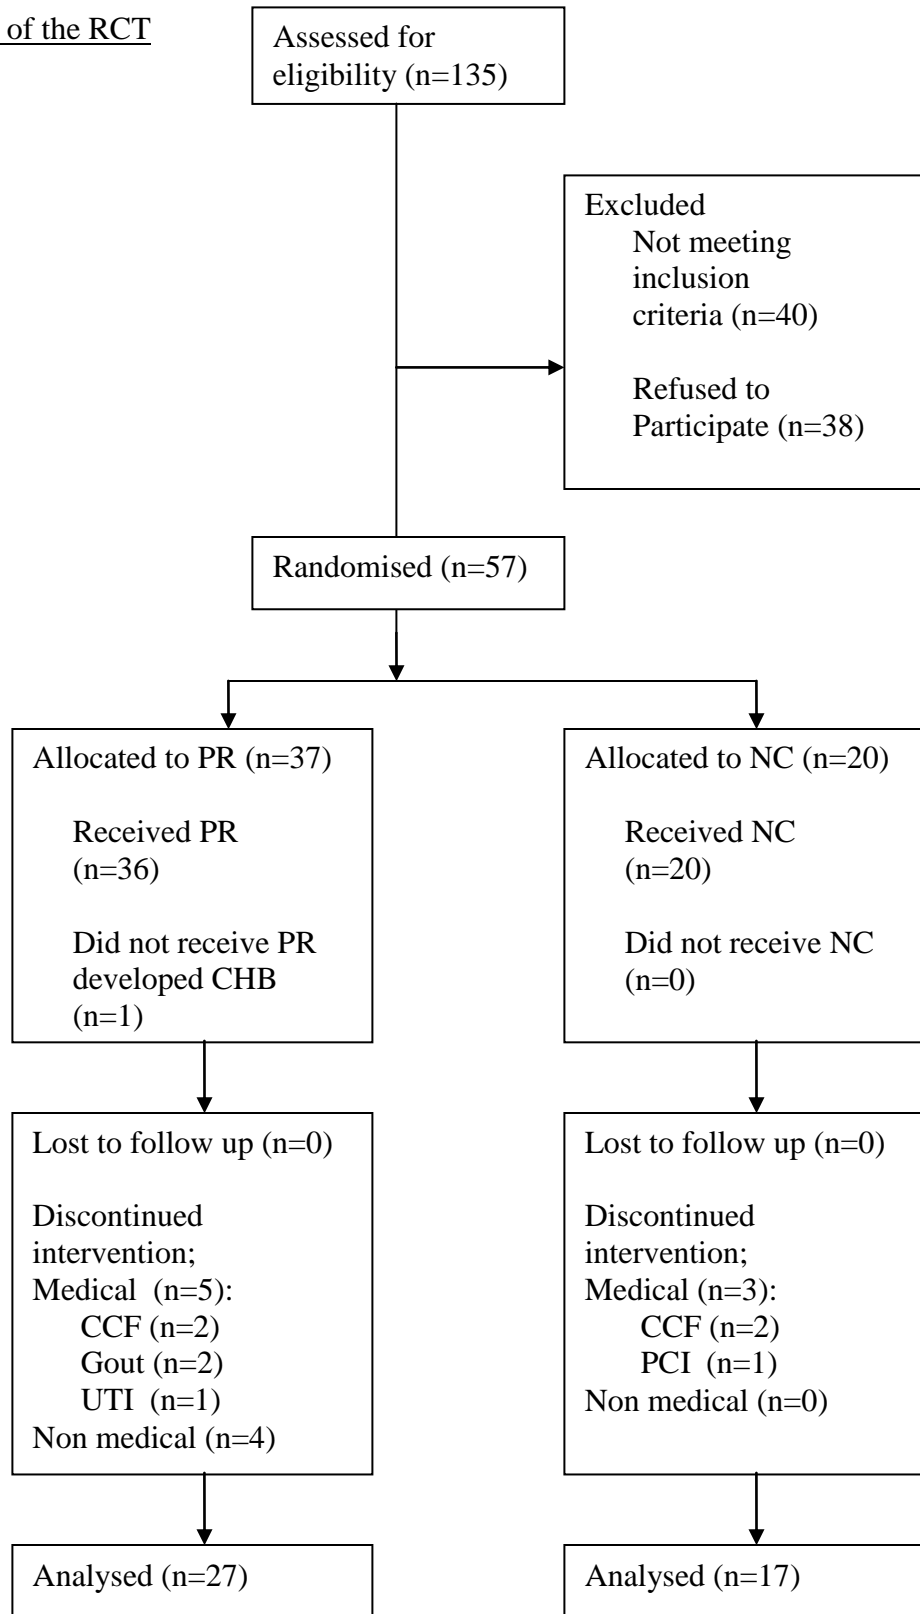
of the RCT

Assessed for eligibility (n=135)

Excluded
Not meeting inclusion criteria (n=40)

Refused to Participate (n=38)

Randomised (n=57)

Allocated to PR (n=37)

Received PR (n=36)

Did not receive PR developed CHB (n=1)

Allocated to NC (n=20)

Received NC (n=20)

Did not receive NC (n=0)

Lost to follow up (n=0)

Discontinued intervention;
Medical (n=5):
CCF (n=2)
Gout (n=2)
UTI (n=1)
Non medical (n=4)

Lost to follow up (n=0)

Discontinued intervention;
Medical (n=3):
CCF (n=2)
PCI (n=1)
Non medical (n=0)

Analysed (n=27)

Analysed (n=17)